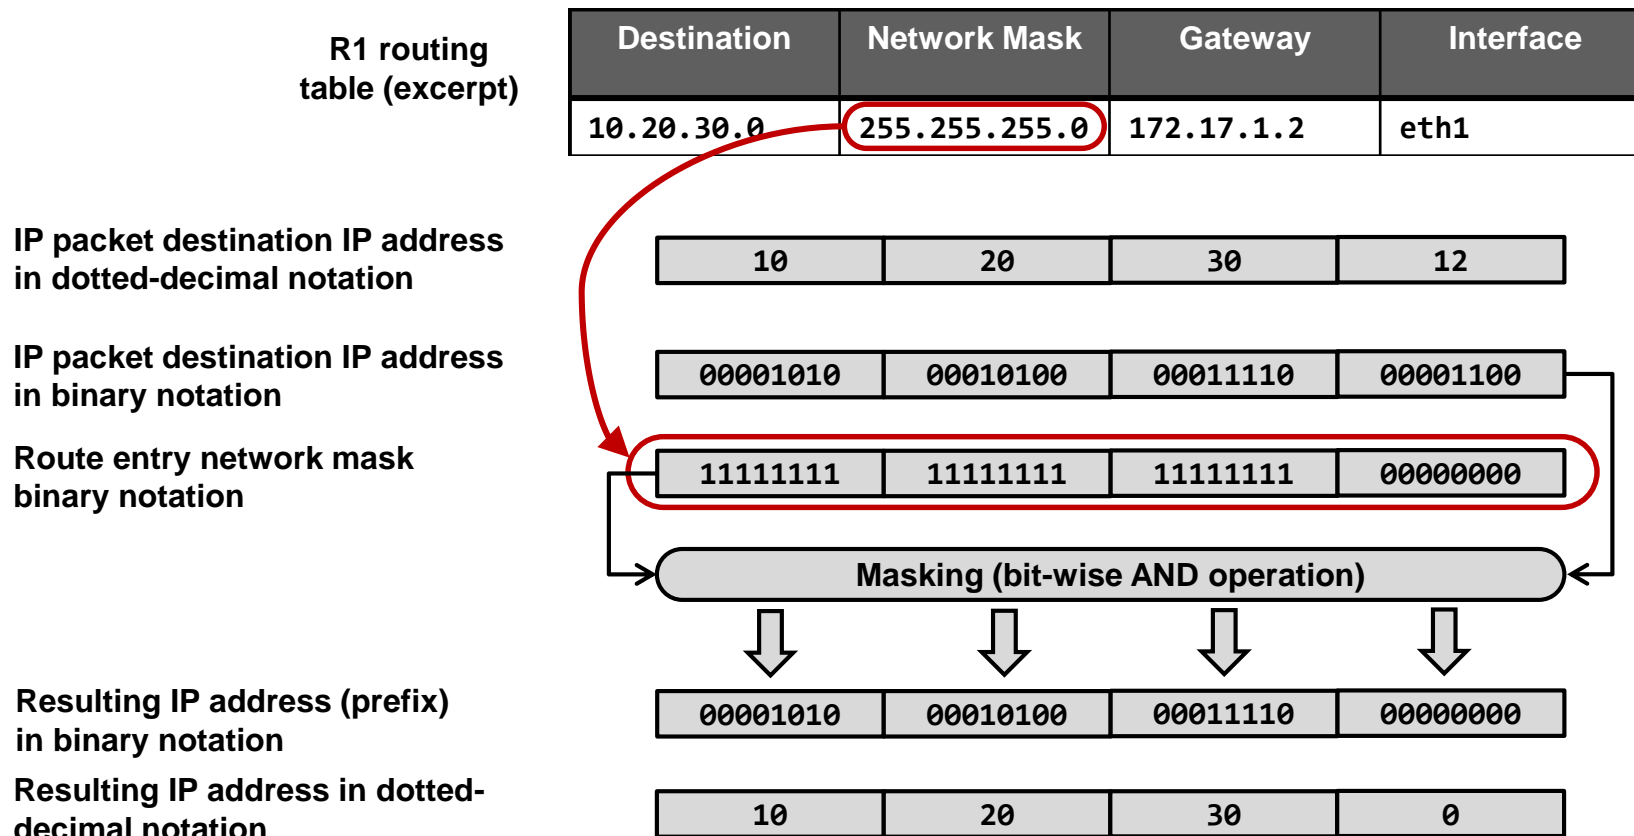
R1 routing table (excerpt)

| Destination | Network Mask | Gateway | Interface |
|---|---|---|---|
| 10.20.30.0 | 255.255.255.0 | 172.17.1.2 | eth1 |

IP packet destination IP address in dotted-decimal notation

| 10 | 20 | 30 | 12 |
|---|---|---|---|

IP packet destination IP address in binary notation

| 00001010 | 00010100 | 00011110 | 00001100 |
|---|---|---|---|

Route entry network mask binary notation

| 11111111 | 11111111 | 11111111 | 00000000 |
|---|---|---|---|

Masking (bit-wise AND operation)

Resulting IP address (prefix) in binary notation

| 00001010 | 00010100 | 00011110 | 00000000 |
|---|---|---|---|

Resulting IP address in dotted-decimal notation

| 10 | 20 | 30 | 0 |
|---|---|---|---|